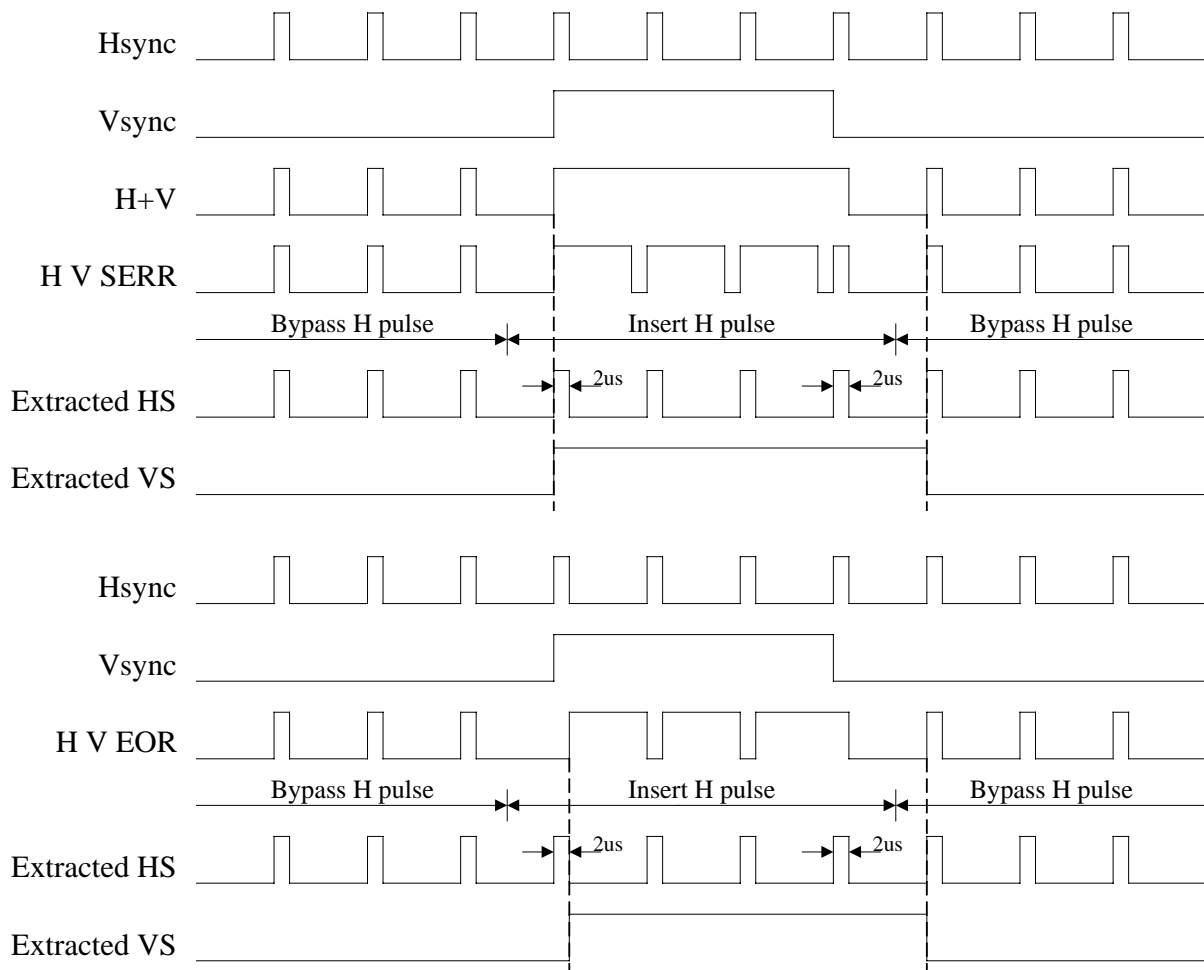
Hsync

Vsync

H+V

H V SERR

Bypass H pulse

Insert H pulse

Bypass H pulse

Extracted HS

2us

2us

Extracted VS

Hsync

Vsync

H V EOR

Bypass H pulse

Insert H pulse

Bypass H pulse

Extracted HS

2us

2us

Extracted VS